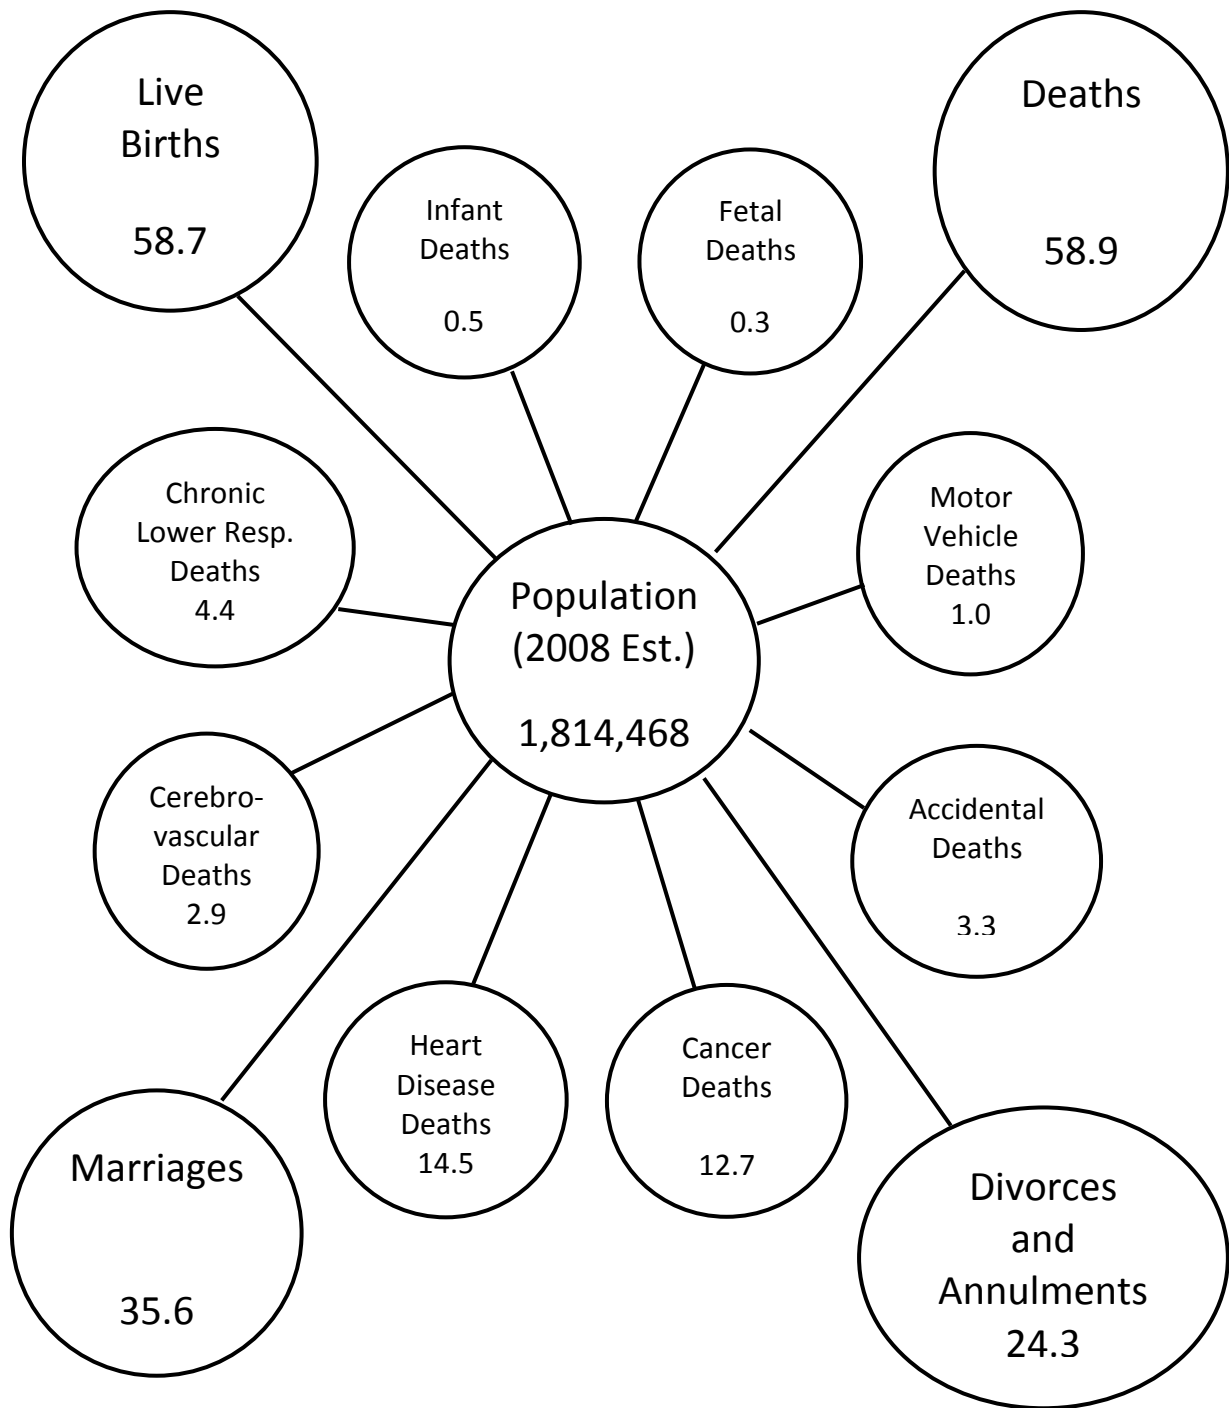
Live Births

58.7

Infant Deaths

0.5

Fetal Deaths

0.3

Deaths

58.9

Chronic Lower Resp. Deaths
4.4

Population (2008 Est.)

1,814,468

Motor Vehicle Deaths
1.0

Cerebrovascular Deaths
2.9

Accidental Deaths

3.3

Heart Disease Deaths
14.5

Cancer Deaths

12.7

Marriages

35.6

Divorces and Annulments
24.3